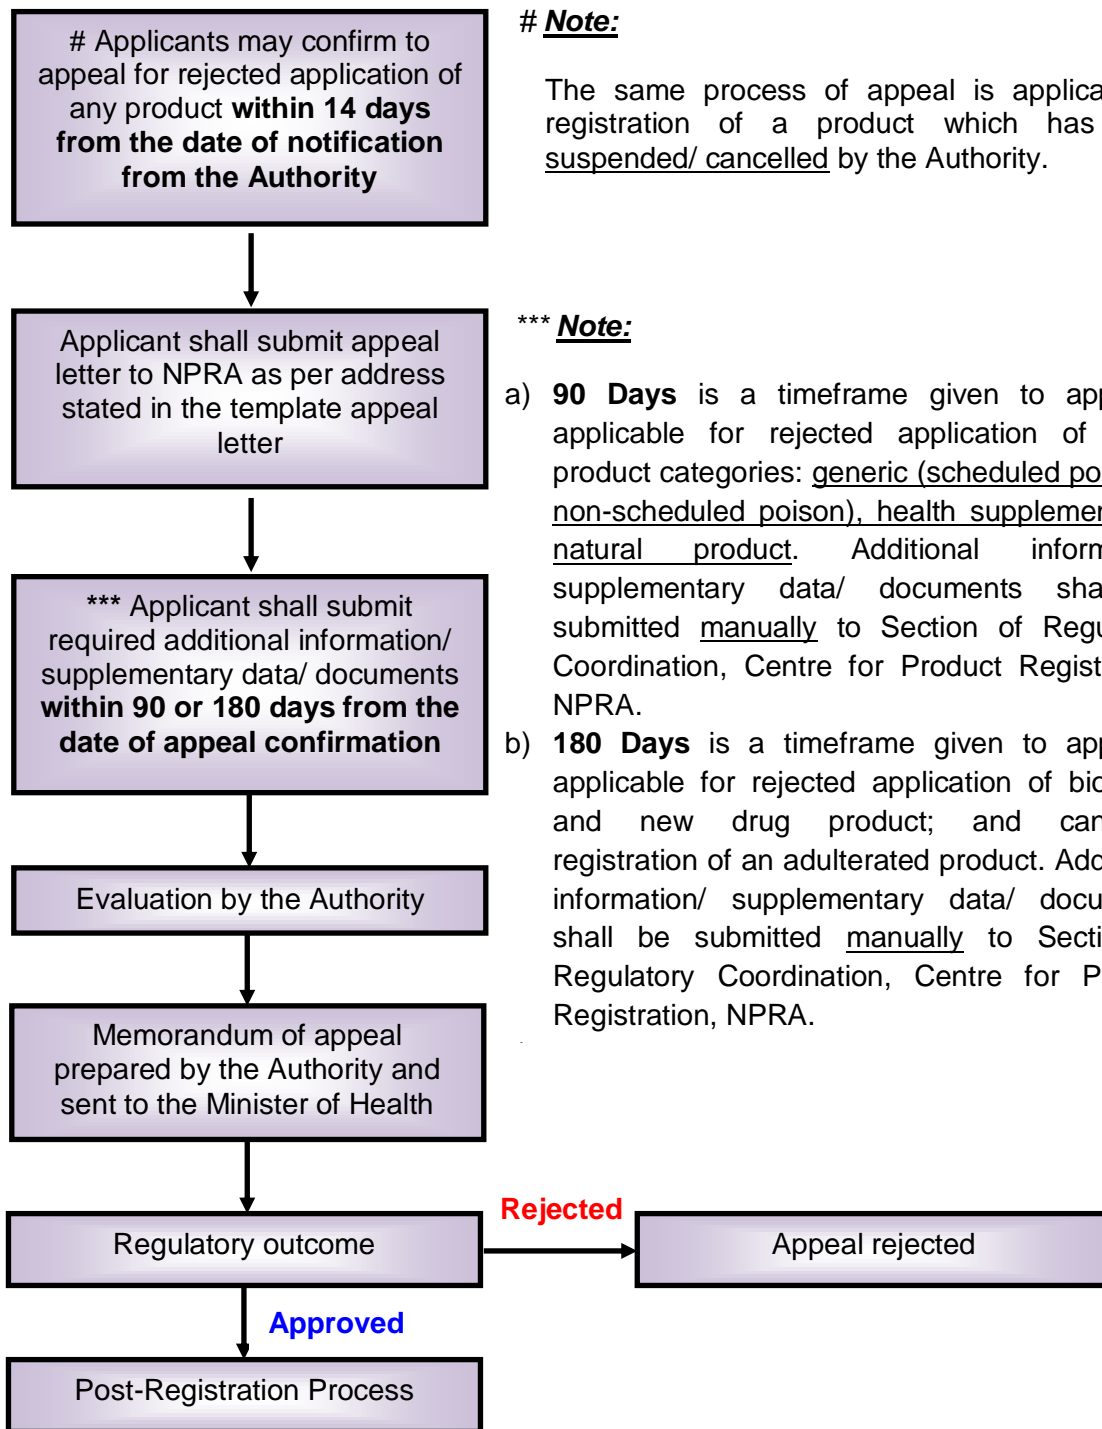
# Applicants may confirm to appeal for rejected application of any product **within 14 days from the date of notification from the Authority**

Applicant shall submit appeal letter to NPRA as per address stated in the template appeal letter

\*\*\* Applicant shall submit required additional information/ supplementary data/ documents **within 90 or 180 days from the date of appeal confirmation**

Evaluation by the Authority

Memorandum of appeal prepared by the Authority and sent to the Minister of Health

Regulatory outcome

Rejected

Appeal rejected

Approved

Post-Registration Process

# ***Note:***

The same process of appeal is applica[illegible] registration of a product which has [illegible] suspended/ cancelled by the Authority.

\*\*\* ***Note:***

a) **90 Days** is a timeframe given to ap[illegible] applicable for rejected application of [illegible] product categories: generic (scheduled po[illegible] non-scheduled poison), health suppleme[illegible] natural product. Additional inform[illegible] supplementary data/ documents sha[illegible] submitted manually to Section of Regu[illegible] Coordination, Centre for Product Regist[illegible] NPRA.

b) **180 Days** is a timeframe given to ap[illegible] applicable for rejected application of bio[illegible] and new drug product; and can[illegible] registration of an adulterated product. Add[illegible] information/ supplementary data/ docu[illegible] shall be submitted manually to Secti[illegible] Regulatory Coordination, Centre for P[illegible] Registration, NPRA.